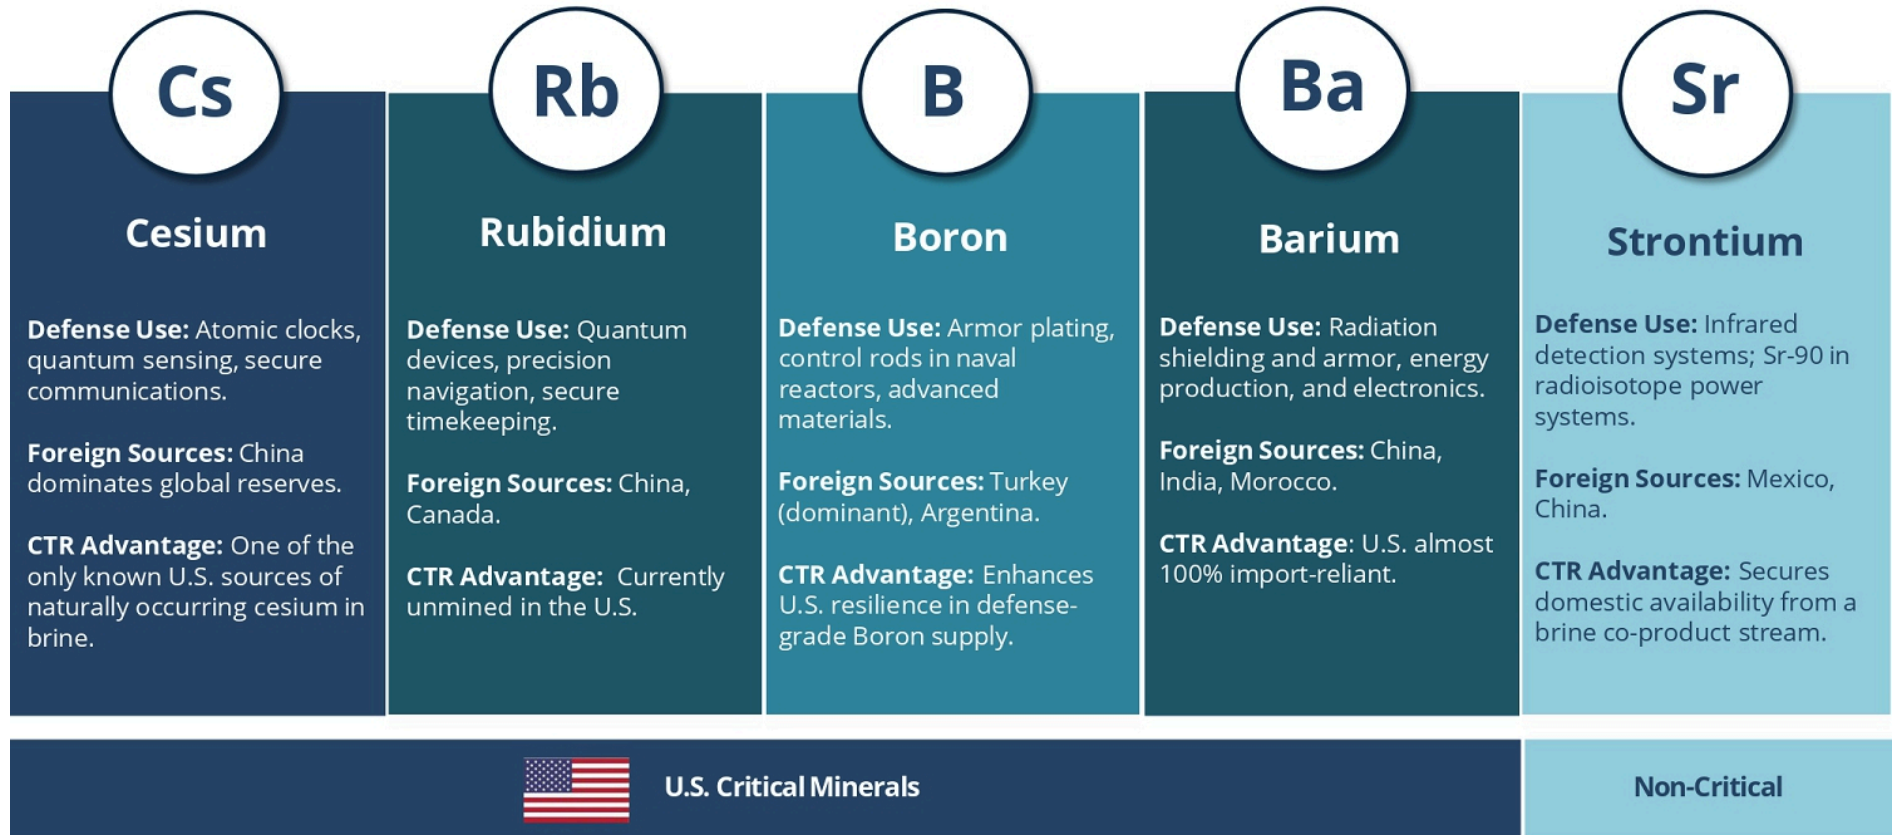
Cs

Cesium

**Defense Use:** Atomic clocks, quantum sensing, secure communications.

**Foreign Sources:** China dominates global reserves.

**CTR Advantage:** One of the only known U.S. sources of naturally occurring cesium in brine.

Rb

Rubidium

**Defense Use:** Quantum devices, precision navigation, secure timekeeping.

**Foreign Sources:** China, Canada.

**CTR Advantage:** Currently unmined in the U.S.

B

Boron

**Defense Use:** Armor plating, control rods in naval reactors, advanced materials.

**Foreign Sources:** Turkey (dominant), Argentina.

**CTR Advantage:** Enhances U.S. resilience in defense-grade Boron supply.

Ba

Barium

**Defense Use:** Radiation shielding and armor, energy production, and electronics.

**Foreign Sources:** China, India, Morocco.

**CTR Advantage**: U.S. almost 100% import-reliant.

Sr

Strontium

**Defense Use:** Infrared detection systems; Sr-90 in radioisotope power systems.

**Foreign Sources:** Mexico, China.

**CTR Advantage:** Secures domestic availability from a brine co-product stream.

U.S. Critical Minerals

Non-Critical